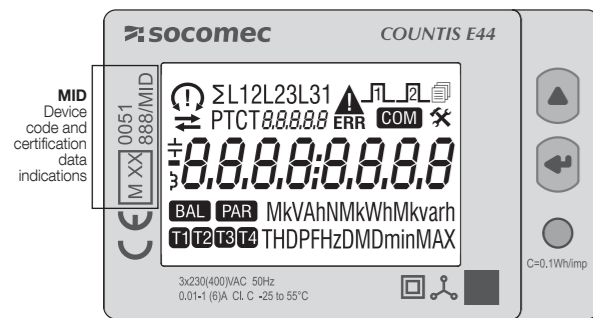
socomec
COUNTIS E44

MID
Device
code and
certification
data
indications

M XX
0051
888/MID

ΣL12L23L31
PTCT8.8.8.8.8
ERR
1 2
COM
8.8.8.8:8.8.8.8
BAL PAR MkVAhNMkWhMkvarh
T1 T2 T3 T4 THDPFHzDMDminMAX

3x230(400)VAC 50Hz
0.01-1 (6)A Cl. C -25 to 55°C

C=0.1Wh/imp